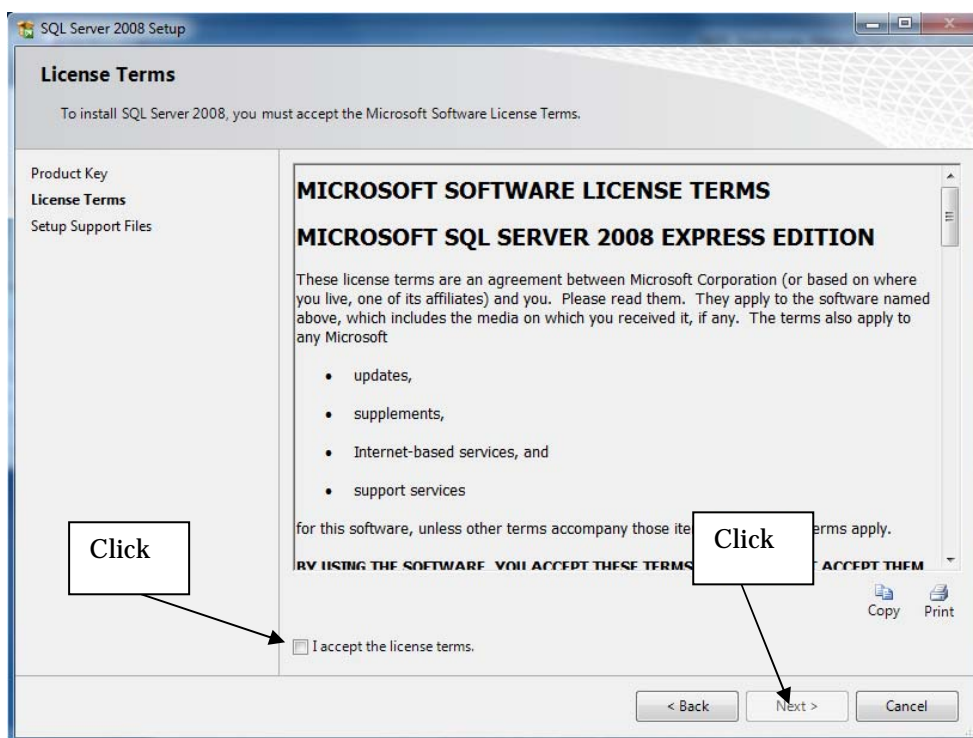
SQL Server 2008 Setup

License Terms

To install SQL Server 2008, you must accept the Microsoft Software License Terms.

Product Key
License Terms
Setup Support Files

MICROSOFT SOFTWARE LICENSE TERMS

MICROSOFT SQL SERVER 2008 EXPRESS EDITION

These license terms are an agreement between Microsoft Corporation (or based on where you live, one of its affiliates) and you. Please read them. They apply to the software named above, which includes the media on which you received it, if any. The terms also apply to any Microsoft

- updates,
- supplements,
- Internet-based services, and
- support services

for this software, unless other terms accompany those ite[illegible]erms apply.

BY USING THE SOFTWARE, YOU ACCEPT THESE TERMS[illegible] ACCEPT THEM

Click

Click

Copy Print

I accept the license terms.

< Back Next > Cancel